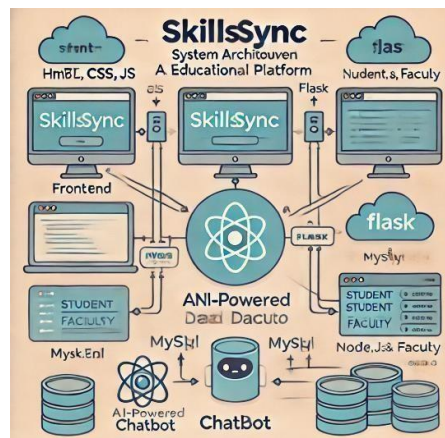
stent

SkillsSync

System Architouven
A Educational Platform

flas

HmBL, CSS, JS

Nudent,s, Faculy

as

Flask

SkillsSync

SkillsSync

Frontend

flask

nyas

FLASK

Mysty

STUDENT

FACULTY

ANI-Powered
Dazi Dacuto

STUDENT
STUDENT
FACULTY

MyskEnl

MySЫl

MySЫl

Node.Js& Faculy

AI-Powered
Chatbot

ChatBot